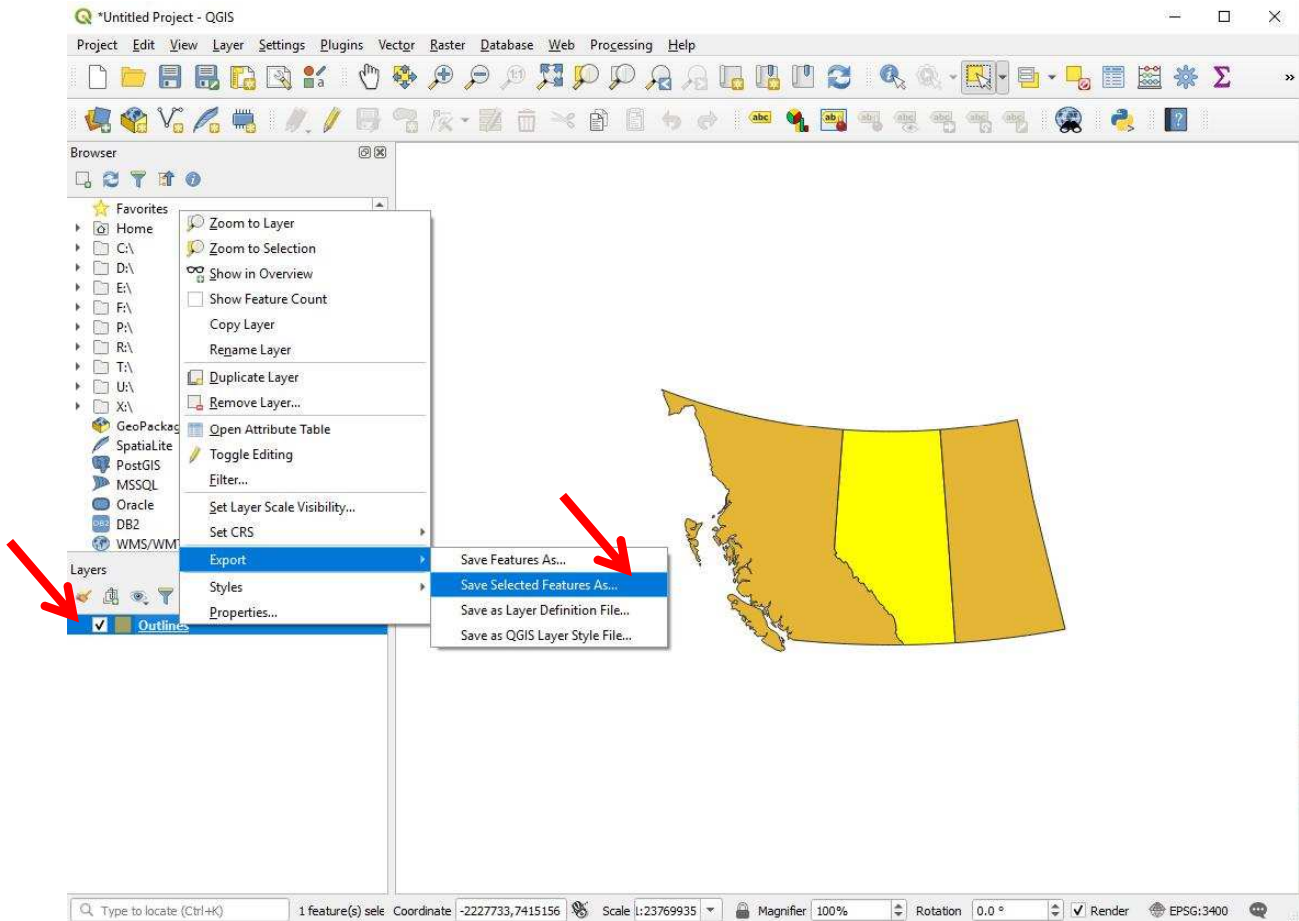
*Untitled Project - QGIS

Project Edit View Layer Settings Plugins Vector Raster Database Web Processing Help

Browser

Favorites
Home
C:\
D:\
E:\
F:\
P:\
R:\
T:\
U:\
X:\
GeoPackag
SpatiaLite
PostGIS
MSSQL
Oracle
DB2
WMS/WMT

Zoom to Layer
Zoom to Selection
Show in Overview
Show Feature Count
Copy Layer
Rename Layer
Duplicate Layer
Remove Layer...
Open Attribute Table
Toggle Editing
Filter...
Set Layer Scale Visibility...
Set CRS
Export
Styles
Properties...

Save Features As...
Save Selected Features As...
Save as Layer Definition File...
Save as QGIS Layer Style File...

Layers

Outlines

Type to locate (Ctrl+K) 1 feature(s) sele Coordinate -2227733,7415156 Scale 1:23769935 Magnifier 100% Rotation 0.0 ° Render EPSG:3400